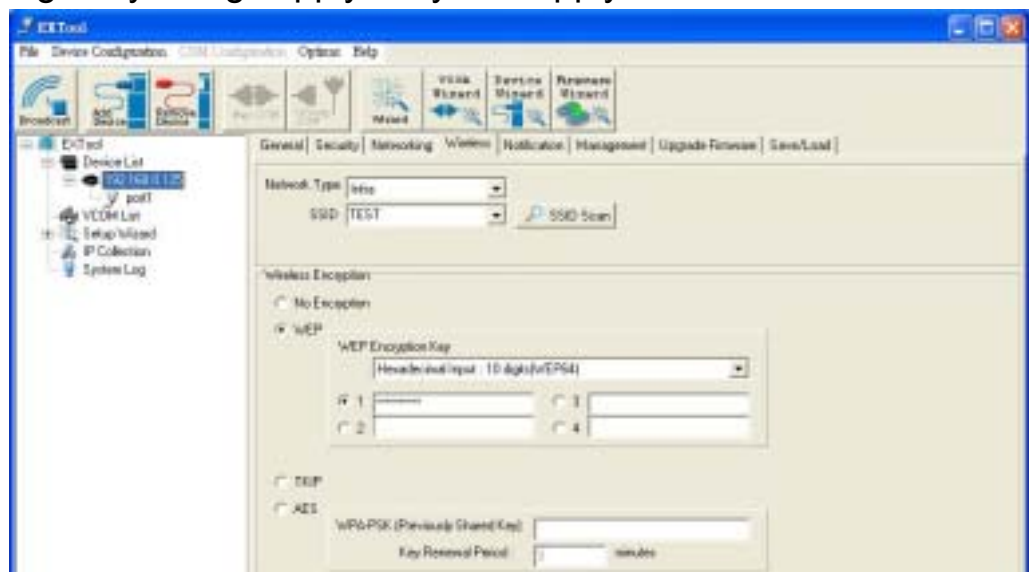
EXTool

File Device Configuration COM Configuration Options Help

Broadcast Add Device Edit/Del Device Wizard VCOM Wizard Device Wizard Firmware Wizard

EXTool
Device List
192.168.0.125
port1
VCOM List
Setup Wizard
IP Collection
System Log

General | Security | Networking | Wireless | Notification | Management | Upgrade Firmware | Save/Load

Network Type Infra
SSID TEST
SSID Scan

Wireless Encryption

No Encryption

WEP

WEP Encryption Key
Hexadecimal Input : 10 digits(WEP64)

1 ********** 3
2 4

TKIP

AES

WPA-PSK (Previously Shared Key)
Key Renewal Period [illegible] minutes